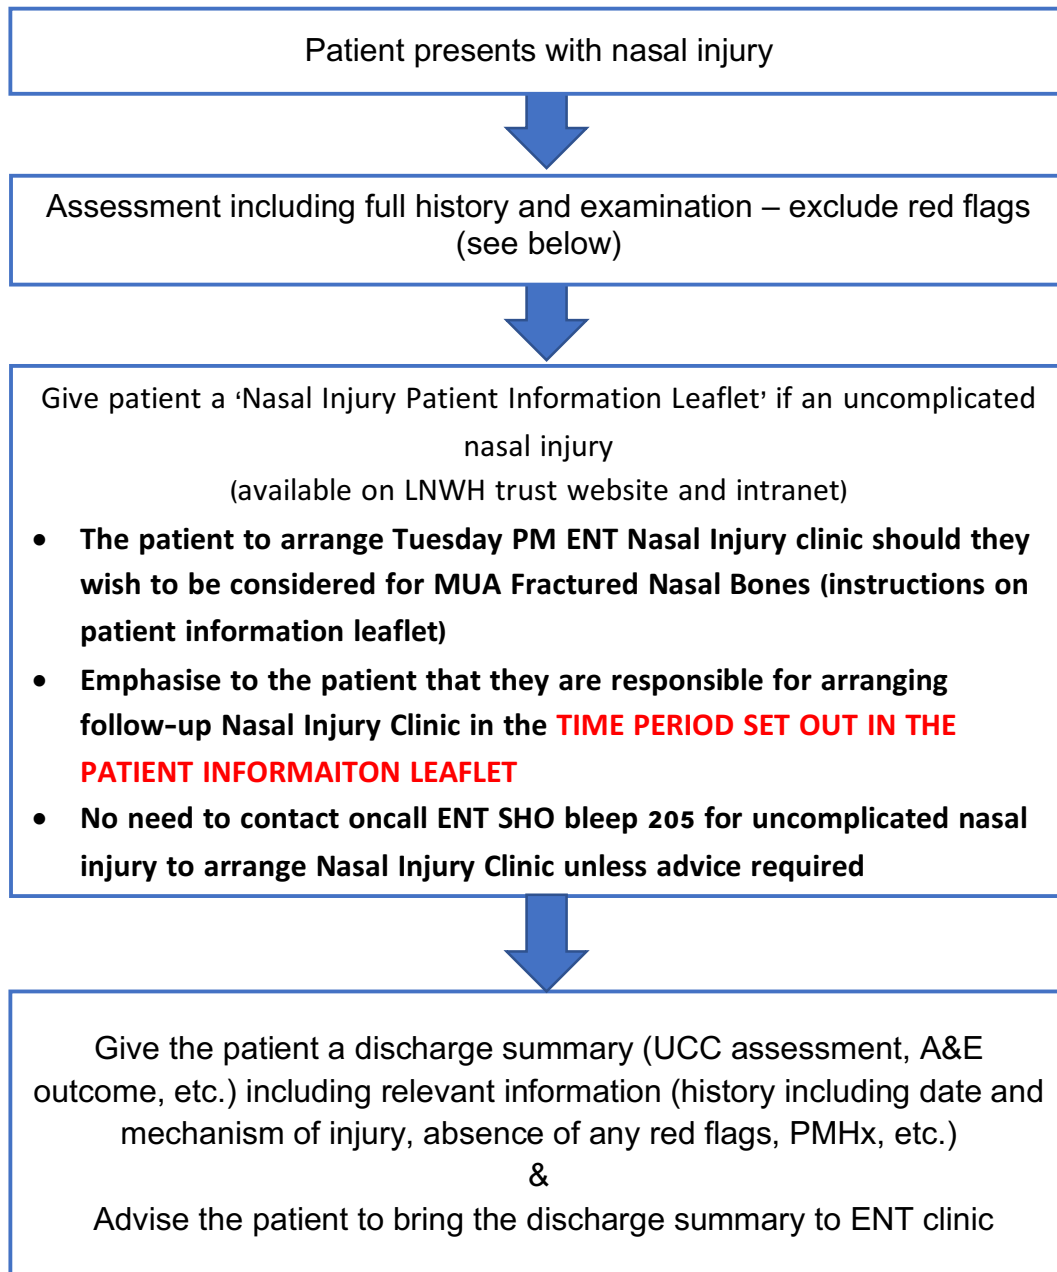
Patient presents with nasal injury

Assessment including full history and examination – exclude red flags (see below)

Give patient a 'Nasal Injury Patient Information Leaflet' if an uncomplicated nasal injury
(available on LNWH trust website and intranet)

- The patient to arrange Tuesday PM ENT Nasal Injury clinic should they wish to be considered for MUA Fractured Nasal Bones (instructions on patient information leaflet)
- Emphasise to the patient that they are responsible for arranging follow-up Nasal Injury Clinic in the TIME PERIOD SET OUT IN THE PATIENT INFORMAITON LEAFLET
- No need to contact oncall ENT SHO bleep 205 for uncomplicated nasal injury to arrange Nasal Injury Clinic unless advice required

Give the patient a discharge summary (UCC assessment, A&E outcome, etc.) including relevant information (history including date and mechanism of injury, absence of any red flags, PMHx, etc.)
&
Advise the patient to bring the discharge summary to ENT clinic